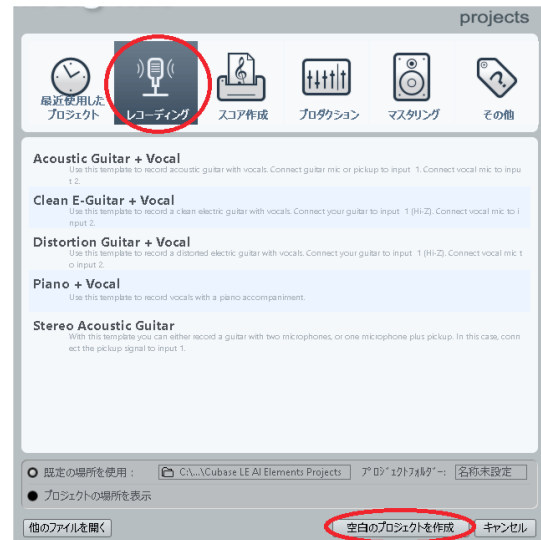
projects

最近使用したプロジェクト
レコーディング
スコア作成
プロダクション
マスタリング
その他

Acoustic Guitar + Vocal
Use this template to record acoustic guitar with vocals. Connect guitar mic or pickup to input 1. Connect vocal mic to input 2.

Clean E-Guitar + Vocal
Use this template to record a clean electric guitar with vocals. Connect your guitar to input 1 (Hi-Z). Connect vocal mic to input 2.

Distortion Guitar + Vocal
Use this template to record a distorted electric guitar with vocals. Connect your guitar to input 1 (Hi-Z). Connect vocal mic to input 2.

Piano + Vocal
Use this template to record vocals with a piano accompaniment.

Stereo Acoustic Guitar
With this template you can either record a guitar with two microphones, or one microphone plus pickup. In this case, connect the pickup signal to input 1.

既定の場所を使用：
C:\...\Cubase LE AI Elements Projects
プロジェクトフォルダー：
名称未設定
プロジェクトの場所を表示

他のファイルを開く
空白のプロジェクトを作成
キャンセル